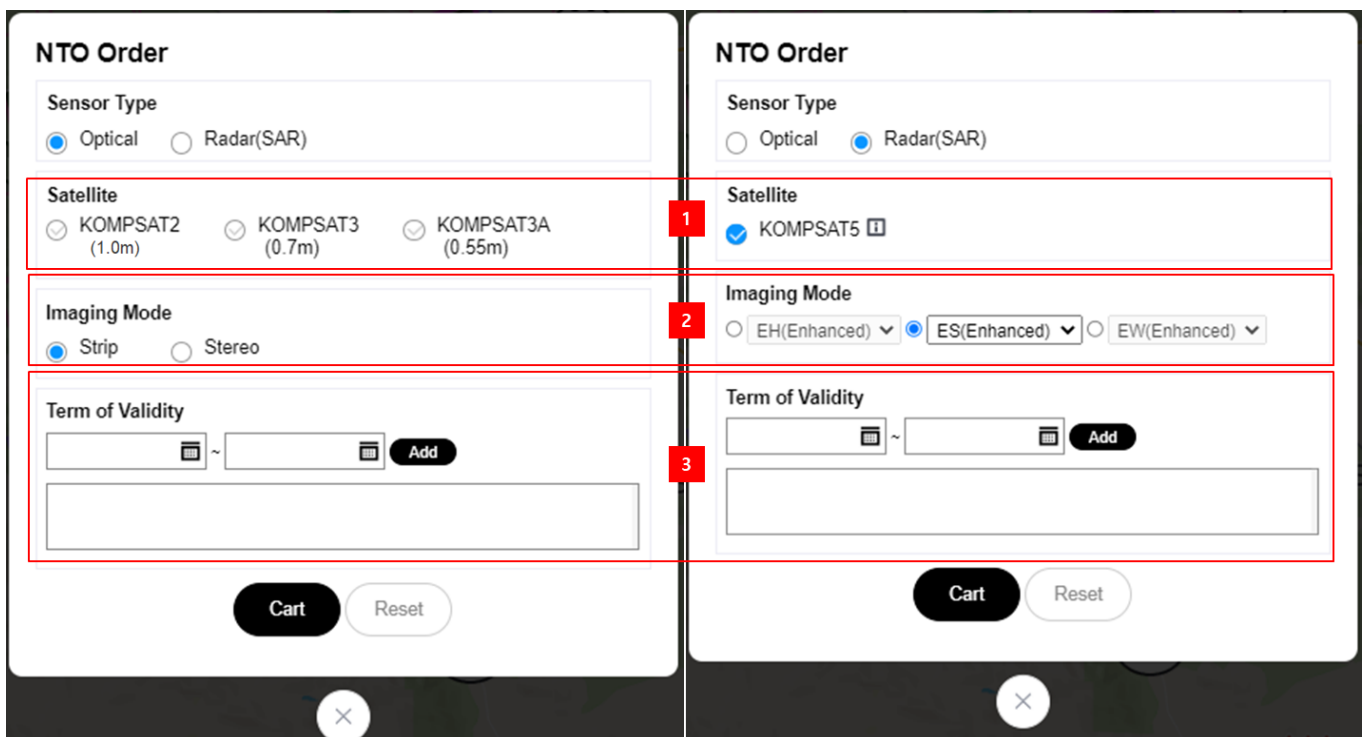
NTO Order

Sensor Type

Optical Radar(SAR)

Satellite

KOMPSAT2 (1.0m) KOMPSAT3 (0.7m) KOMPSAT3A (0.55m)

Imaging Mode

Strip Stereo

Term of Validity

~ Add

Cart Reset

1

2

3

NTO Order

Sensor Type

Optical Radar(SAR)

Satellite

KOMPSAT5

Imaging Mode

EH(Enhanced) ES(Enhanced) EW(Enhanced)

Term of Validity

~ Add

Cart Reset